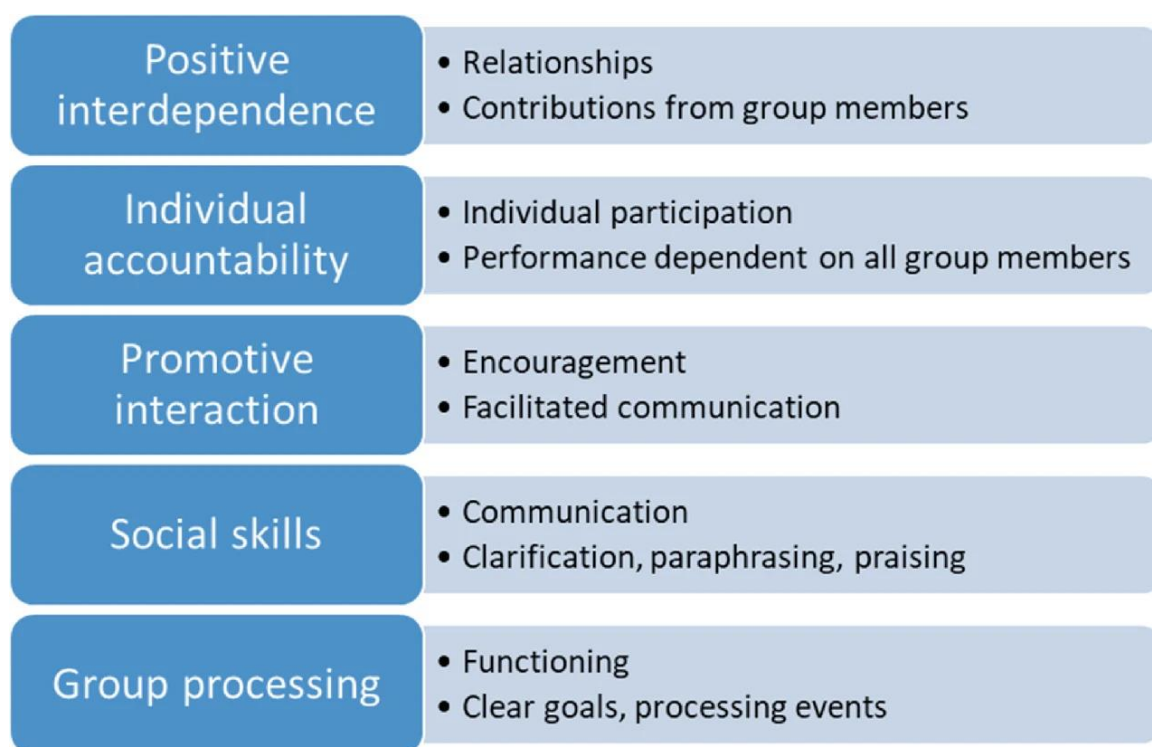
Positive interdependence

- Relationships
- Contributions from group members

Individual accountability

- Individual participation
- Performance dependent on all group members

Promotive interaction

- Encouragement
- Facilitated communication

Social skills

- Communication
- Clarification, paraphrasing, praising

Group processing

- Functioning
- Clear goals, processing events